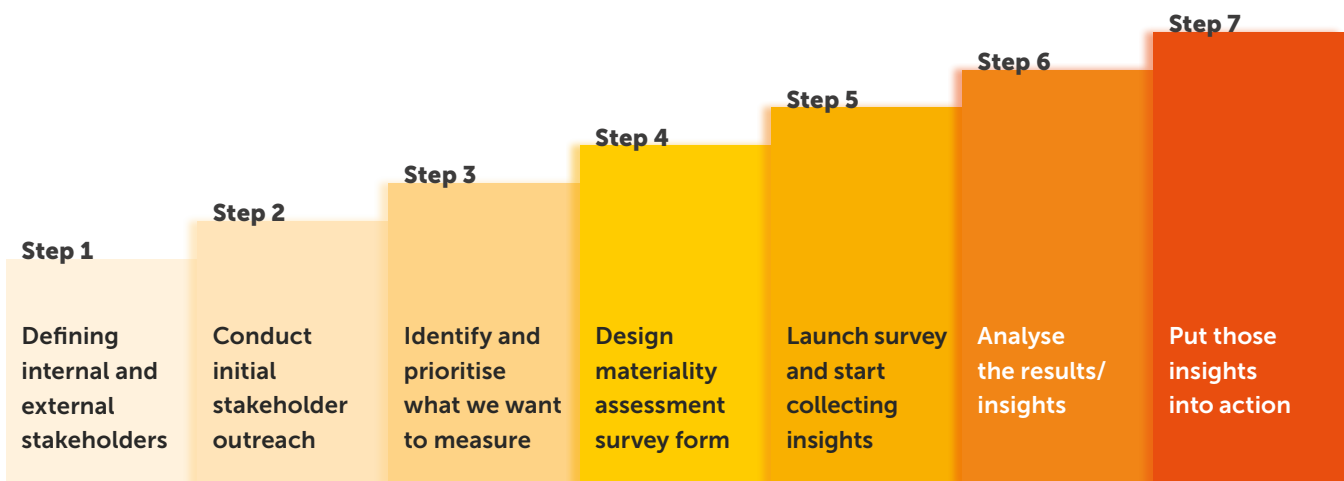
Step 1

Defining internal and external stakeholders

Step 2

Conduct initial stakeholder outreach

Step 3

Identify and prioritise what we want to measure

Step 4

Design materiality assessment survey form

Step 5

Launch survey and start collecting insights

Step 6

Analyse the results/ insights

Step 7

Put those insights into action